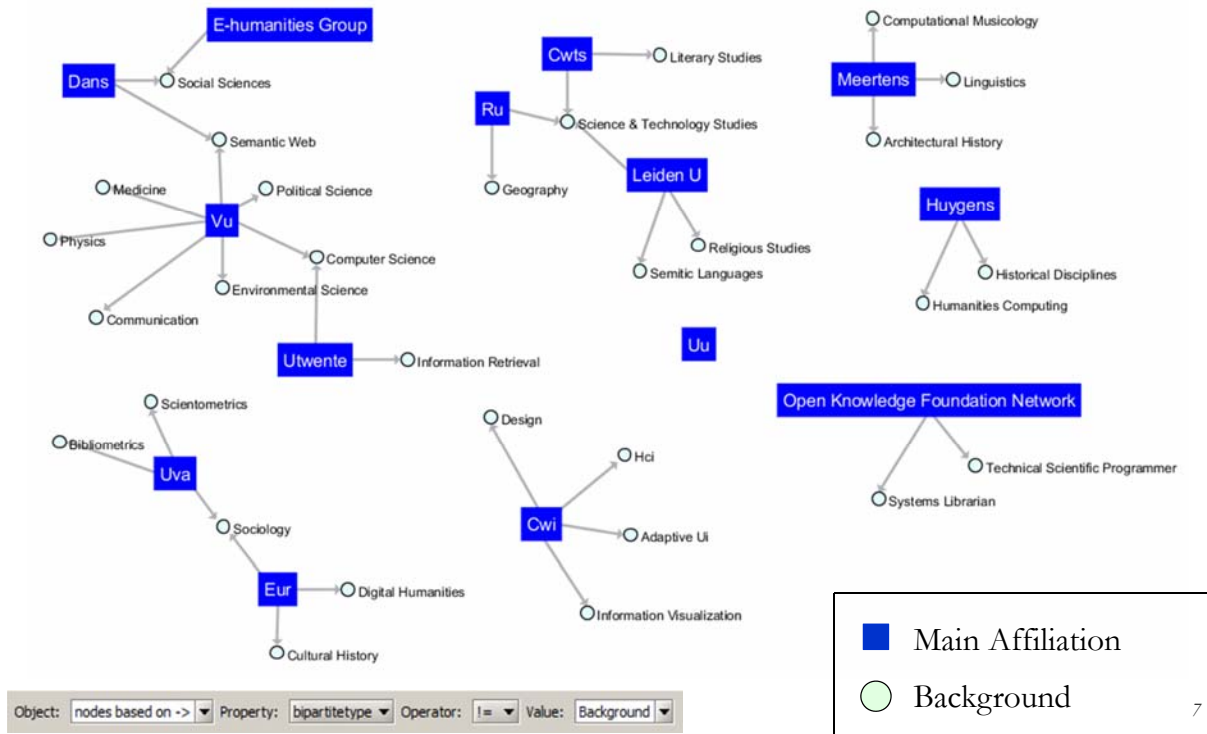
E-humanities Group

Dans

Social Sciences

Semantic Web

Medicine

Political Science

Vu

Physics

Computer Science

Environmental Science

Communication

Utwente

Information Retrieval

Cwts

Literary Studies

Ru

Science & Technology Studies

Leiden U

Geography

Religious Studies

Semitic Languages

Computational Musicology

Meertens

Linguistics

Architectural History

Huygens

Historical Disciplines

Humanities Computing

Uu

Open Knowledge Foundation Network

Technical Scientific Programmer

Systems Librarian

Scientometrics

Bibliometrics

Uva

Sociology

Eur

Digital Humanities

Cultural History

Design

Hci

Cwi

Adaptive Ui

Information Visualization

Main Affiliation

Background

7

Object: nodes based on -> Property: bipartitetype Operator: != Value: Background